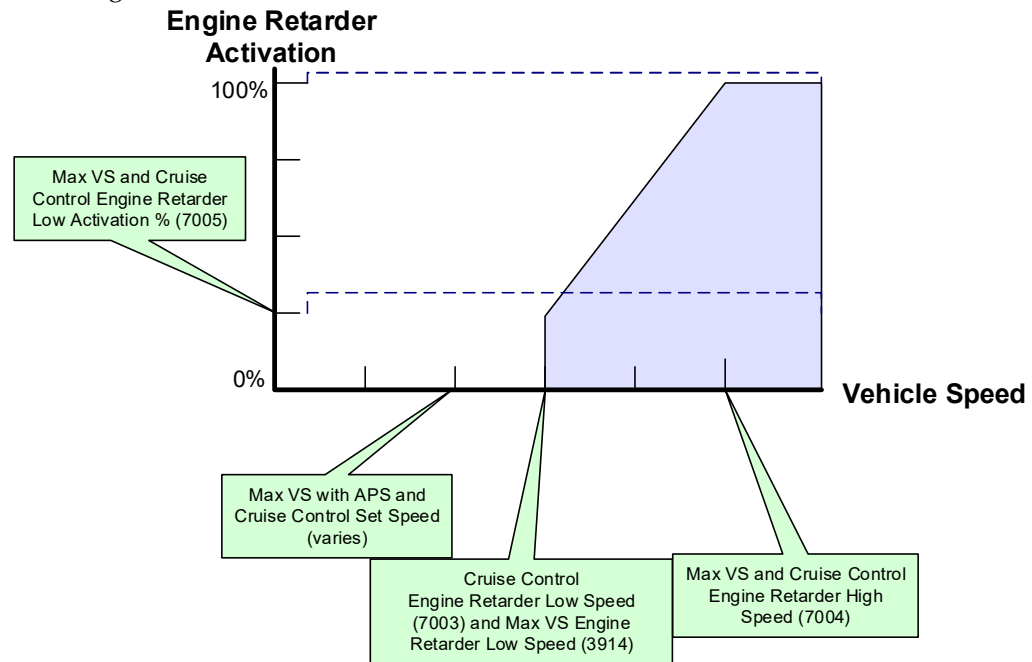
Engine Retarder Activation

100%

0%

Max VS and Cruise Control Engine Retarder Low Activation % (7005)

Vehicle Speed

Max VS with APS and Cruise Control Set Speed (varies)

Cruise Control Engine Retarder Low Speed (7003) and Max VS Engine Retarder Low Speed (3914)

Max VS and Cruise Control Engine Retarder High Speed (7004)